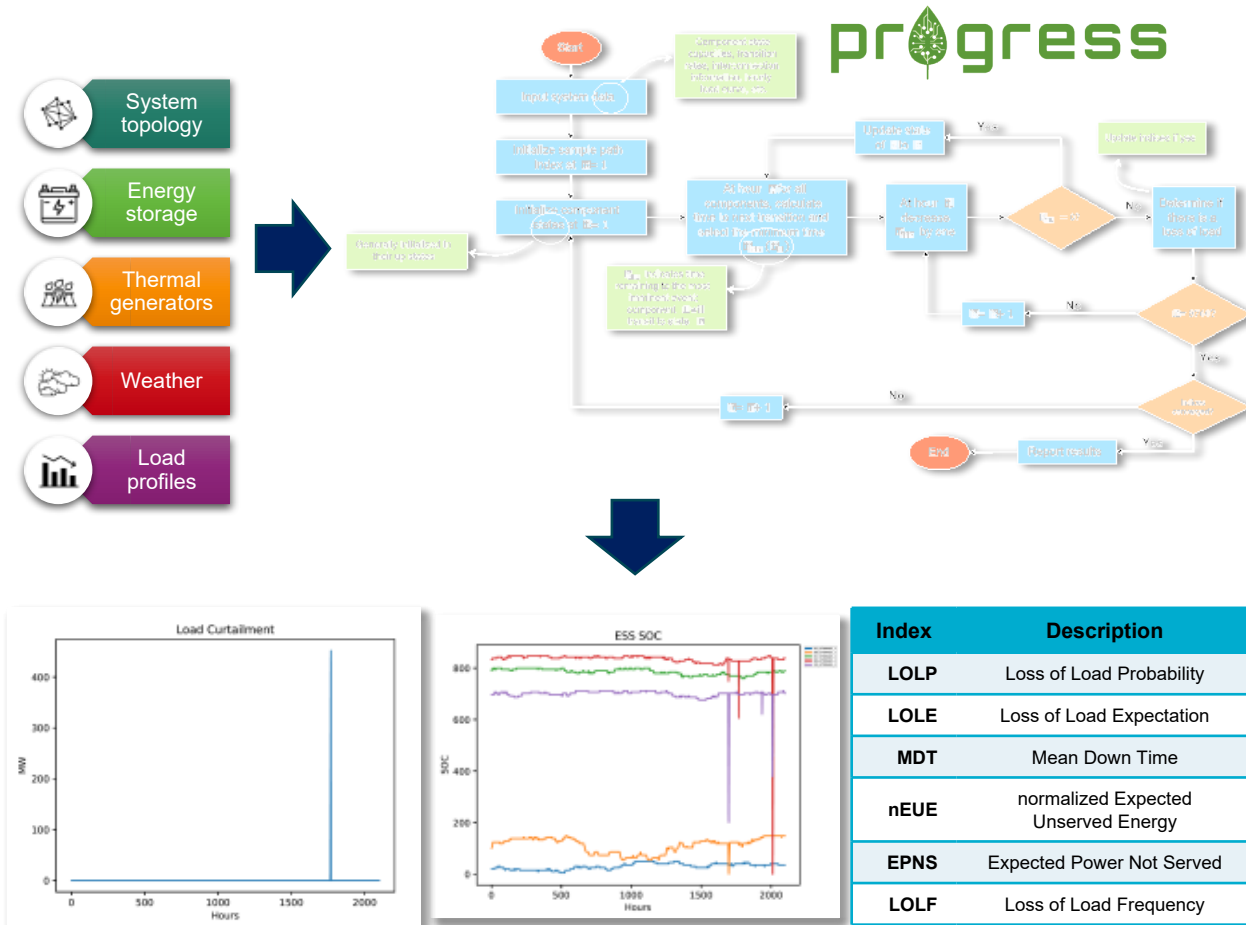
progress

System topology

Energy storage

Thermal generators

Weather

Load profiles

Start

Input system data

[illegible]

Initialize sample with index as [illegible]

Initialize component states at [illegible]

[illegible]

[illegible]

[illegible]

Update state at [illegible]

Yes

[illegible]

No

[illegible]

No

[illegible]

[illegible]

Yes

No

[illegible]

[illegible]

End

Output results

Yes

Load Curtailment

MW

Hours

ESS SOC

SOC

Hours

| Index | Description |
|---|---|
| LOLP | Loss of Load Probability |
| LOLE | Loss of Load Expectation |
| MDT | Mean Down Time |
| nEUE | normalized Expected Unserved Energy |
| EPNS | Expected Power Not Served |
| LOLF | Loss of Load Frequency |